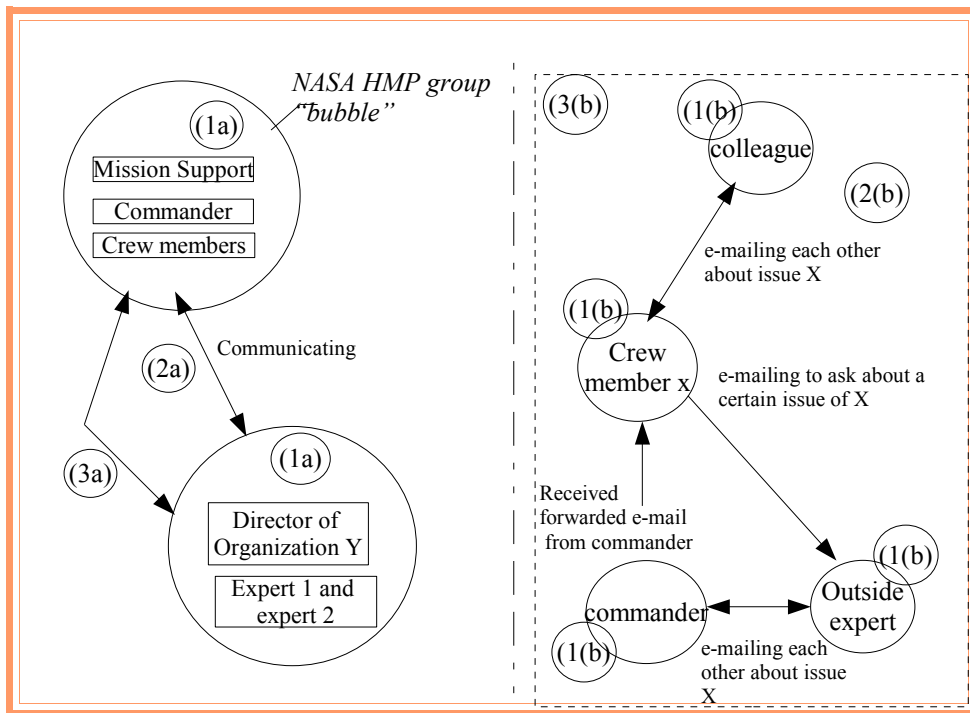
NASA HMP group "bubble"

(1a)

Mission Support

Commander

Crew members

(2a)

Communicating

(3a)

(1a)

Director of Organization Y

Expert 1 and expert 2

(3(b)

(1(b)

colleague

(2(b)

e-mailing each other about issue X

(1(b)

Crew member x

e-mailing to ask about a certain issue of X

Received forwarded e-mail from commander

(1(b)

commander

Outside expert

(1(b)

e-mailing each other about issue X